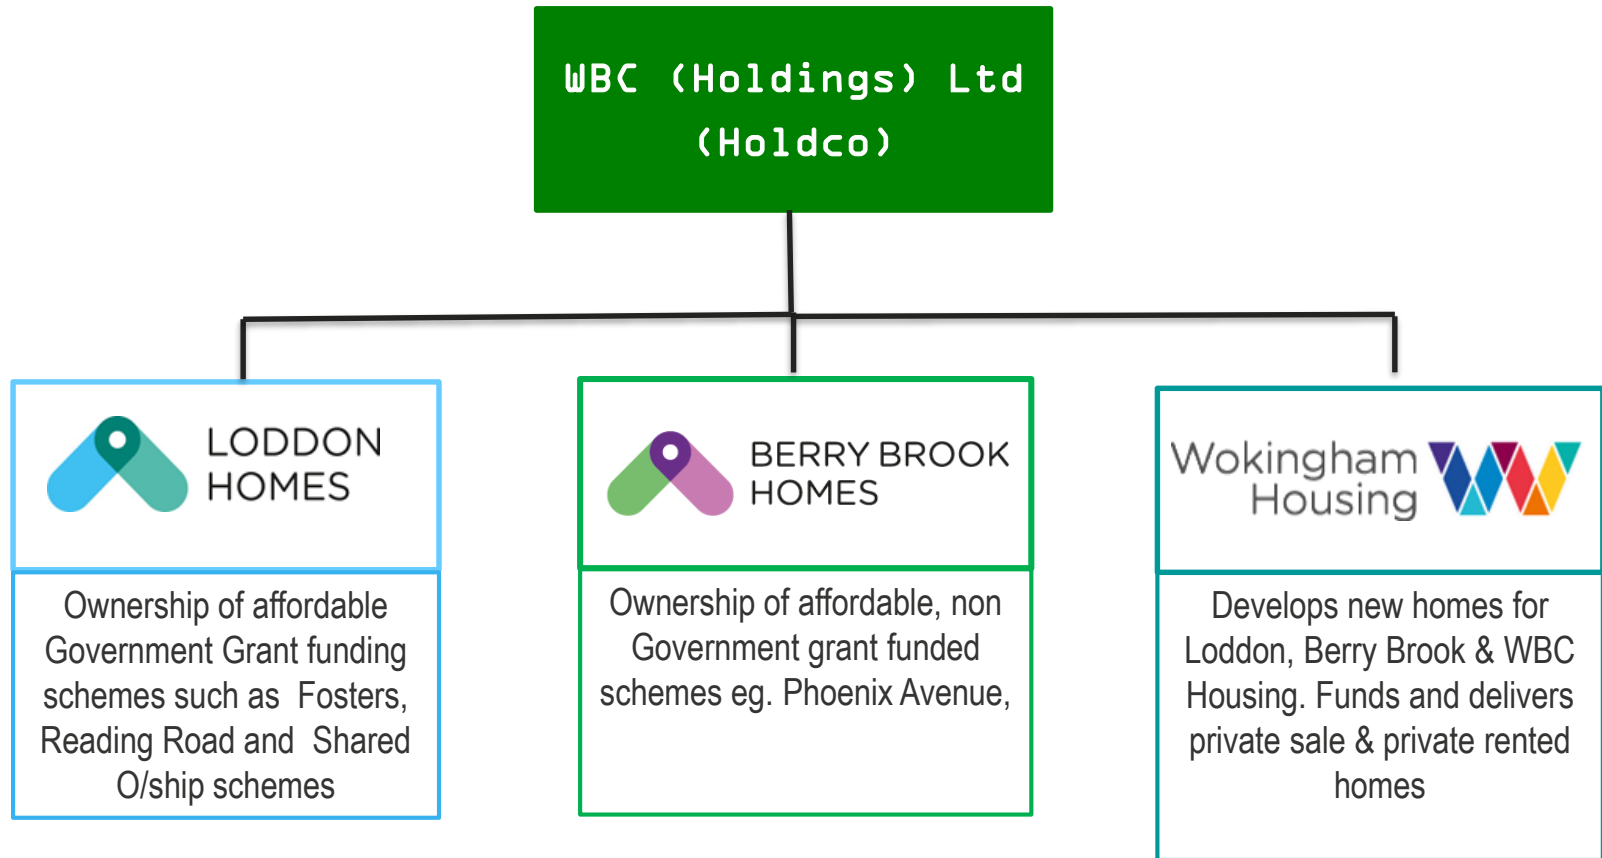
WBC (Holdings) Ltd
(Holdco)

LODDON HOMES

Ownership of affordable Government Grant funding schemes such as Fosters, Reading Road and Shared O/ship schemes

BERRY BROOK HOMES

Ownership of affordable, non Government grant funded schemes eg. Phoenix Avenue,

Wokingham Housing

Develops new homes for Loddon, Berry Brook & WBC Housing. Funds and delivers private sale & private rented homes